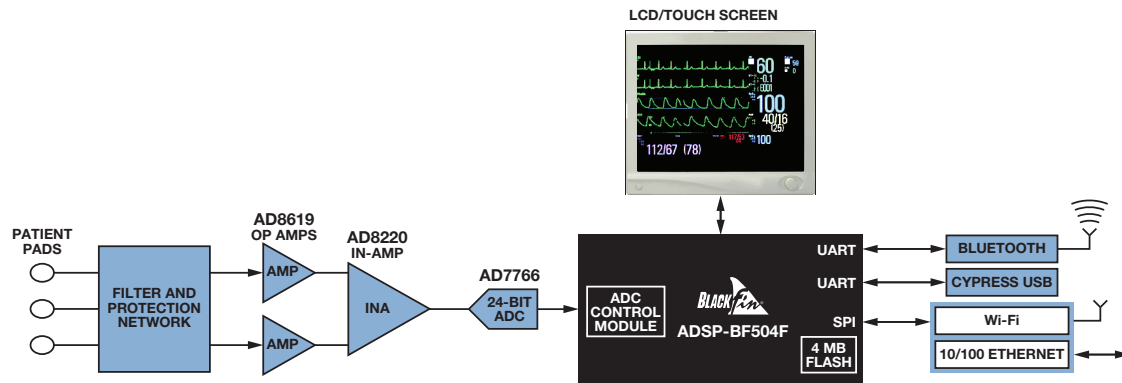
LCD/TOUCH SCREEN

60
-0.1
100
40/16
(25)
100
112/67 (78)

PATIENT PADS

FILTER AND PROTECTION NETWORK

AD8619 OP AMPS

AMP

AMP

AD8220 IN-AMP

INA

AD7766

24-BIT ADC

ADC CONTROL MODULE

BLACKfin

ADSP-BF504F

4 MB FLASH

UART

UART

SPI

BLUETOOTH

CYPRESS USB

Wi-Fi

10/100 ETHERNET